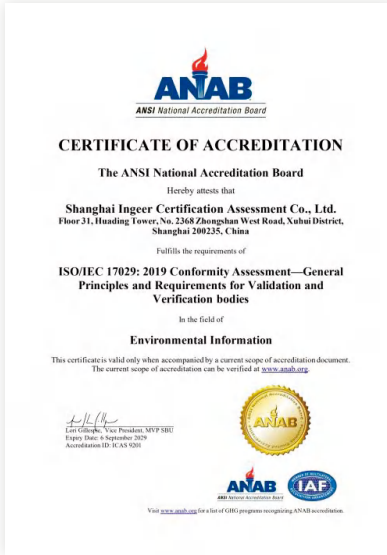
ANAB
ANSI National Accreditation Board

CERTIFICATE OF ACCREDITATION

The ANSI National Accreditation Board

Hereby attests that

Shanghai Ingeer Certification Assessment Co., Ltd.
Floor 31, Huading Tower, No. 2368 Zhongshan West Road, Xuhui District, Shanghai 200235, China

Fulfills the requirements of

ISO/IEC 17029: 2019 Conformity Assessment—General Principles and Requirements for Validation and Verification bodies

In the field of

Environmental Information

This certificate is valid only when accompanied by a current scope of accreditation document. The current scope of accreditation can be verified at www.anab.org.

Lori Gillespie, Vice President, MVP SBU
Expiry Date: 6 September 2029
Accreditation ID: ICAS 9201

ANAB

ANAB
ANSI National Accreditation Board

IAF

Visit www.anab.org for a list of GHG programs recognizing ANAB accreditation.